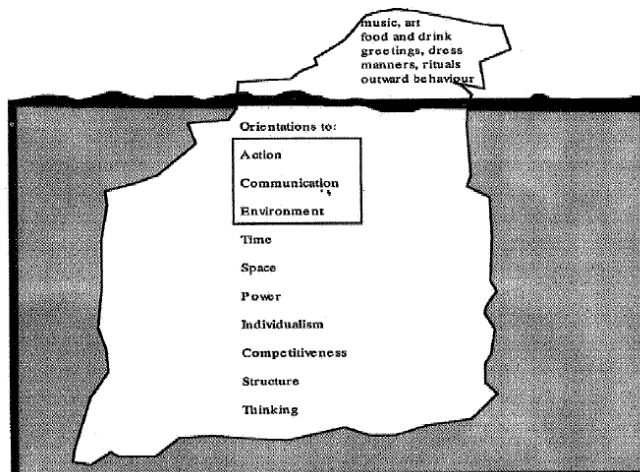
music, art
food and drink
greetings, dress
manners, rituals
outward behaviour

Orientations to:

Action

Communication

Environment

Time

Space

Power

Individualism

Competitiveness

Structure

Thinking